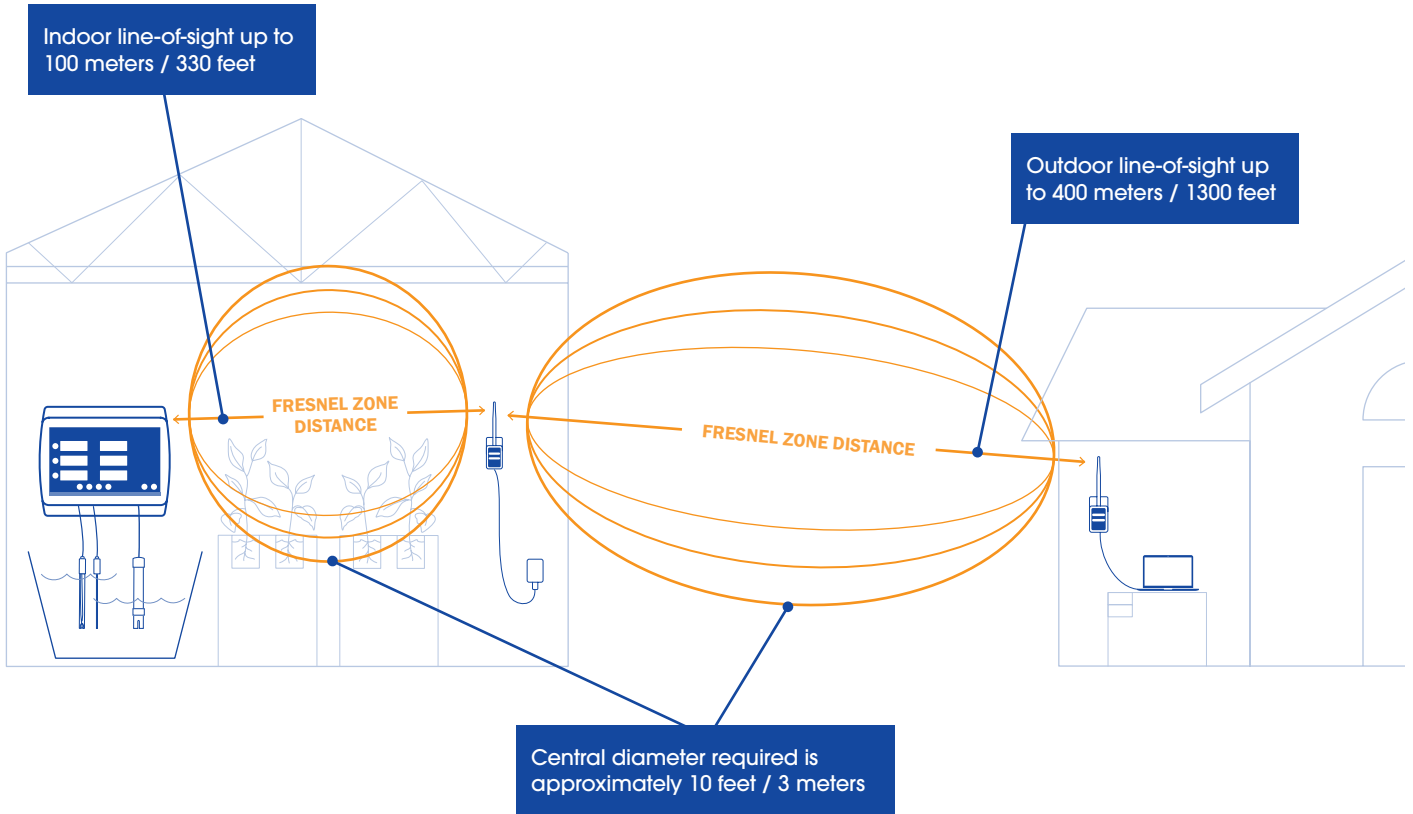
Indoor line-of-sight up to 100 meters / 330 feet

Outdoor line-of-sight up to 400 meters / 1300 feet

FRESNEL ZONE DISTANCE

FRESNEL ZONE DISTANCE

Central diameter required is approximately 10 feet / 3 meters